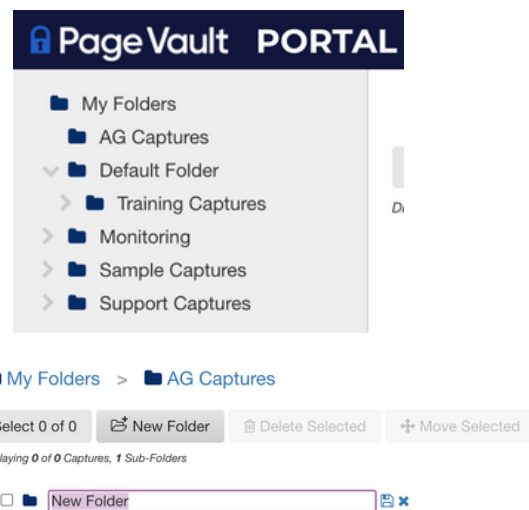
PageVault PORTAL

My Folders
AG Captures
Default Folder
Training Captures
Monitoring
Sample Captures
Support Captures

D

My Folders > AG Captures

elect 0 of 0
New Folder
Delete Selected
Move Selected

laying **0** of **0** Captures, **1** Sub-Folders

New Folder